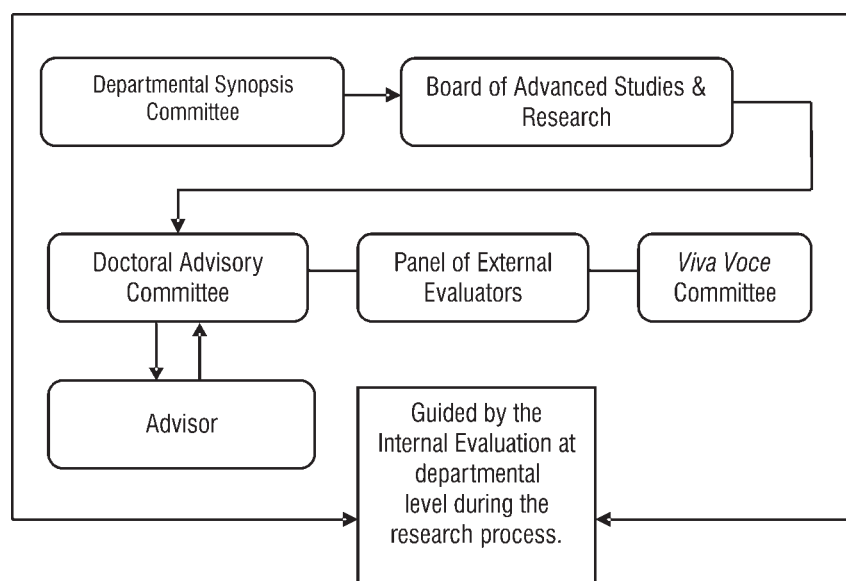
Departmental Synopsis Committee

Board of Advanced Studies & Research

Doctoral Advisory Committee

Panel of External Evaluators

*Viva Voce* Committee

Advisor

Guided by the Internal Evaluation at departmental level during the research process.